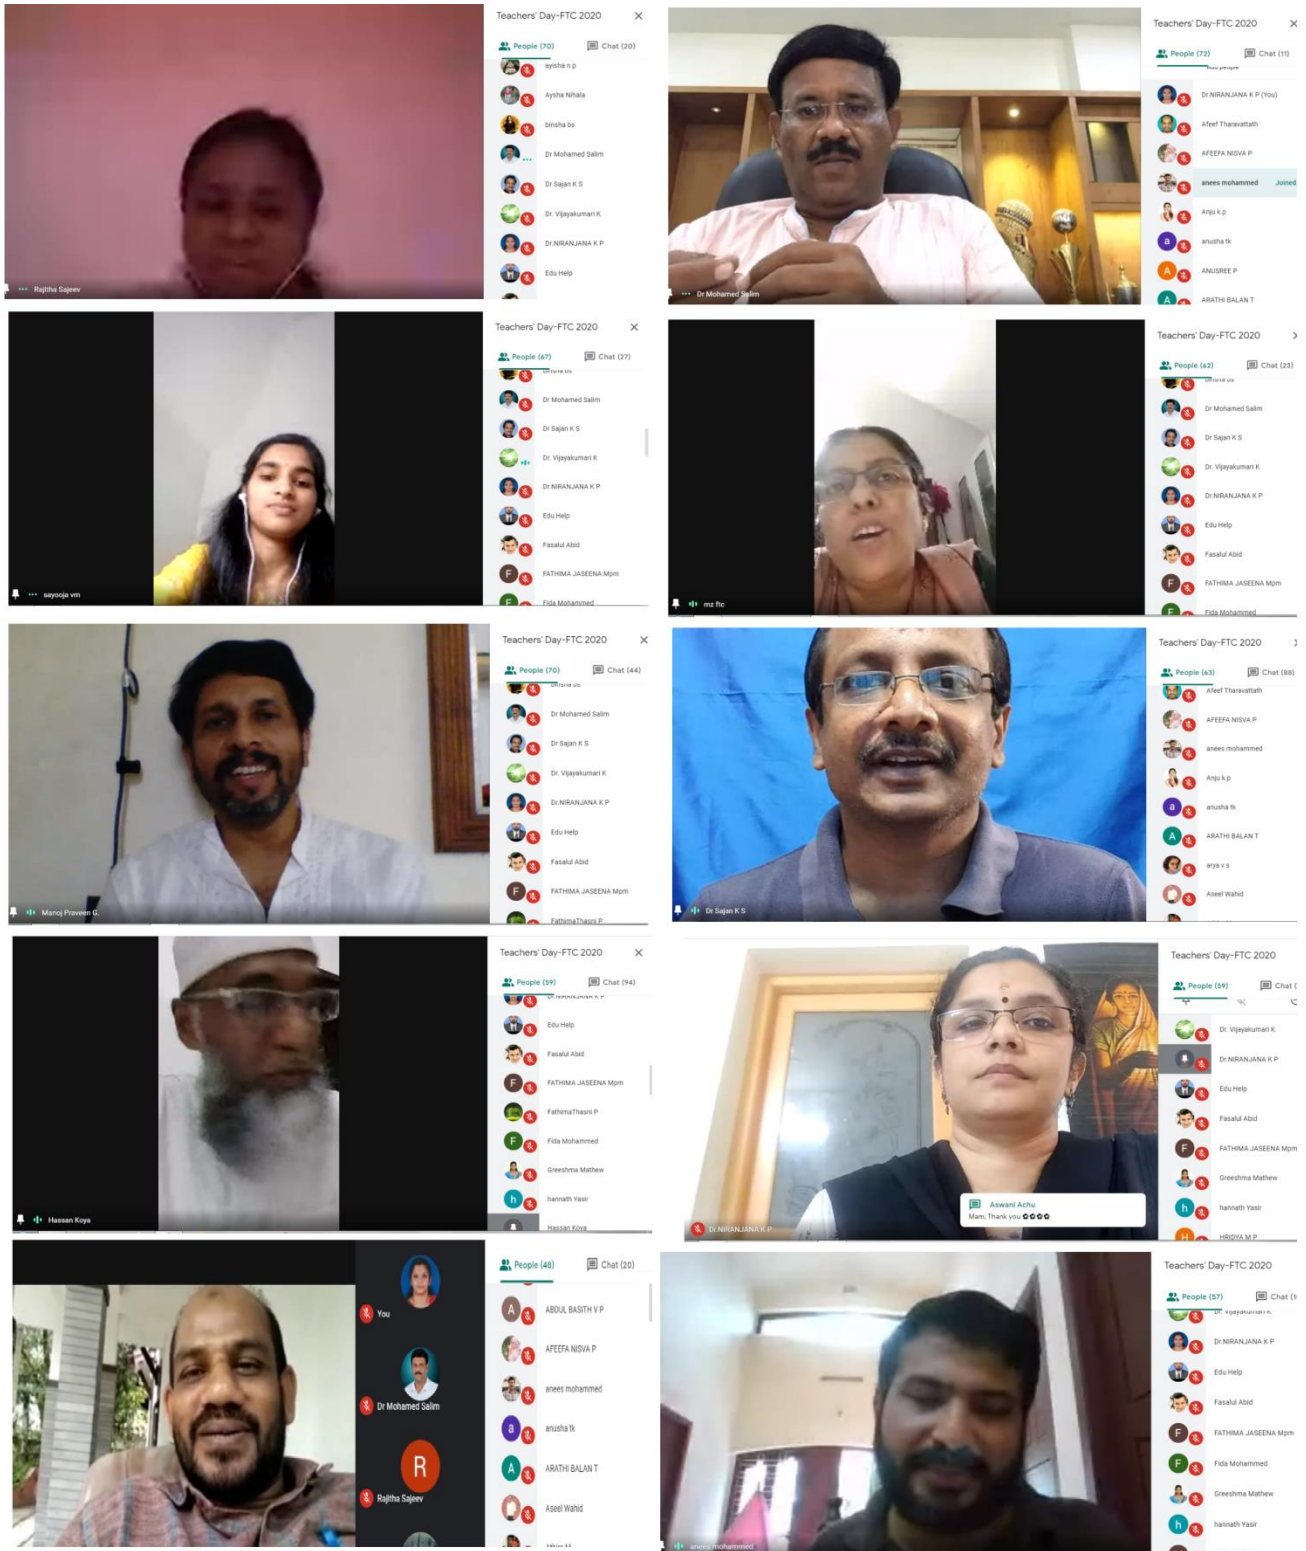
Teachers' Day-FTC 2020
People (70) Chat (20)
ayisha n p
Aysha Nihala
binsha bs
Dr Mohamed Salim
Dr Sajan K S
Dr. Vijayakumari K
Dr.NIRANJANA K P
Edu Help
Rajitha Sajeev

Teachers' Day-FTC 2020
People (72) Chat (11)
Dr.NIRANJANA K P (You)
Afeef Tharavattath
AFEEFA NISVA P
anees mohammed Joined
Anju k.p
anusha tk
ANUSREE P
ARATHI BALAN T
Dr Mohamed Salim

Teachers' Day-FTC 2020
People (67) Chat (27)
Dr Mohamed Salim
Dr Sajan K S
Dr. Vijayakumari K
Dr.NIRANJANA K P
Edu Help
Fasalul Abid
FATHIMA JASEENA Mpm
Fida Mohammed
sayooja vm

Teachers' Day-FTC 2020
People (62) Chat (23)
Dr Mohamed Salim
Dr Sajan K S
Dr. Vijayakumari K
Dr.NIRANJANA K P
Edu Help
Fasalul Abid
FATHIMA JASEENA Mpm
Fida Mohammed
mz ftc

Teachers' Day-FTC 2020
People (70) Chat (44)
Dr Mohamed Salim
Dr Sajan K S
Dr. Vijayakumari K
Dr.NIRANJANA K P
Edu Help
Fasalul Abid
FATHIMA JASEENA Mpm
FathimaThasni P
Manoj Praveen G.

Teachers' Day-FTC 2020
People (63) Chat (88)
Afeef Tharavattath
AFEEFA NISVA P
anees mohammed
Anju k.p
anusha tk
ARATHI BALAN T
arya v s
Aseel Wahid
Dr Sajan K S

Teachers' Day-FTC 2020
People (59) Chat (94)
Edu Help
Fasalul Abid
FATHIMA JASEENA Mpm
FathimaThasni P
Fida Mohammed
Greeshma Mathew
hannath Yasir
Hassan Koya
Hassan Koya

Teachers' Day-FTC 2020
People (59) Chat
Dr. Vijayakumari K
Dr.NIRANJANA K P
Edu Help
Fasalul Abid
FATHIMA JASEENA Mpm
Greeshma Mathew
hannath Yasir
HRIDYA M P
Aswani Achu
Mam, Thank you
Dr.NIRANJANA K P

You
Dr Mohamed Salim
Rajitha Sajeev
People (48) Chat (20)
ABDUL BASITH V P
AFEEFA NISVA P
anees mohammed
anusha tk
ARATHI BALAN T
Aseel Wahid

Teachers' Day-FTC 2020
People (57) Chat
Dr.NIRANJANA K P
Edu Help
Fasalul Abid
FATHIMA JASEENA Mpm
Fida Mohammed
Greeshma Mathew
hannath Yasir
anees mohammed